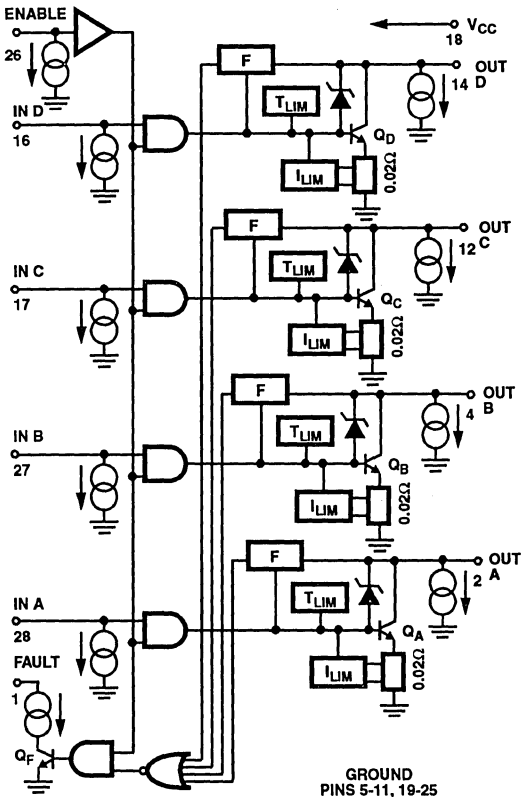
ENABLE
26
$V_{CC}$
18
F
OUT
14 D
IN D
16
$T_{LIM}$
$Q_D$
$I_{LIM}$
0.02Ω
F
OUT
12 C
IN C
17
$T_{LIM}$
$Q_C$
$I_{LIM}$
0.02Ω
F
OUT
4 B
IN B
27
$T_{LIM}$
$Q_B$
$I_{LIM}$
0.02Ω
F
OUT
2 A
IN A
28
$T_{LIM}$
$Q_A$
$I_{LIM}$
0.02Ω
FAULT
1
$Q_F$
GROUND
PINS 5-11, 19-25